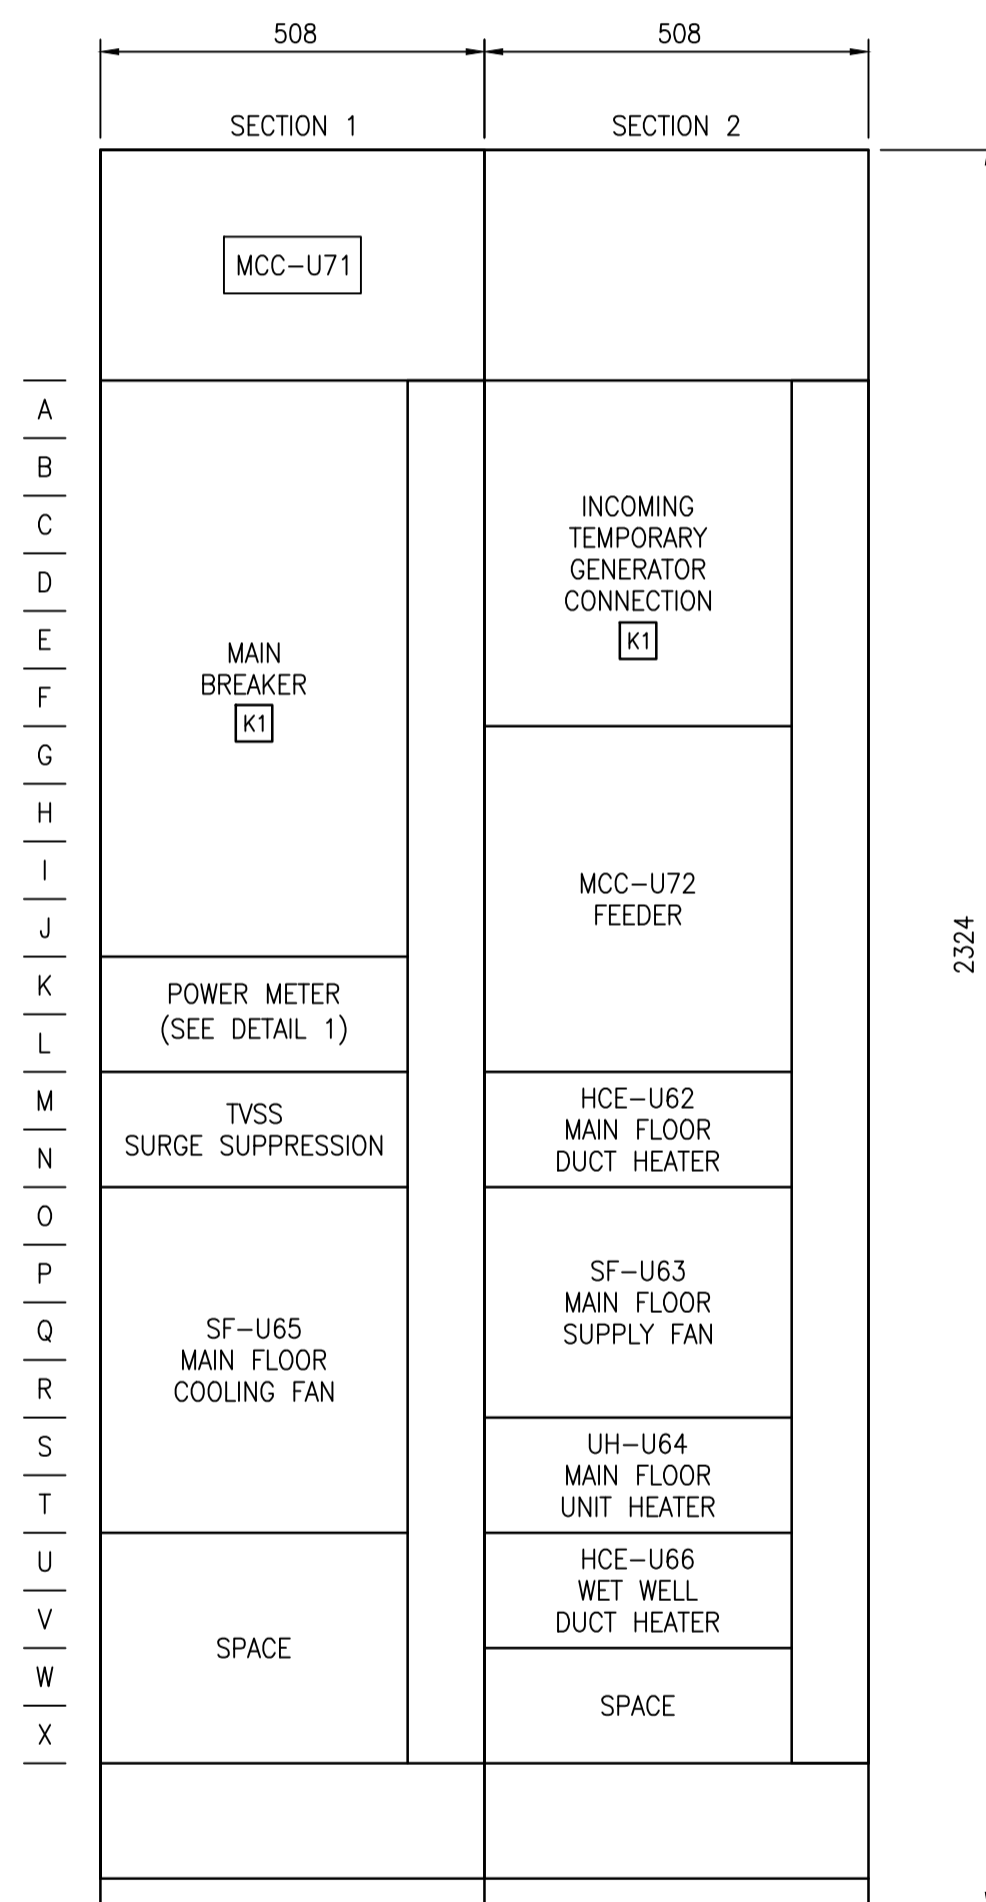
508 508

SECTION 1 SECTION 2

MCC–U71

A
B
C
D
E
F
G
H
I
J
K
L
M
N
O
P
Q
R
S
T
U
V
W
X

MAIN BREAKER K1

POWER METER (SEE DETAIL 1)

TVSS SURGE SUPPRESSION

SF–U65 MAIN FLOOR COOLING FAN

SPACE

INCOMING TEMPORARY GENERATOR CONNECTION K1

MCC–U72 FEEDER

HCE–U62 MAIN FLOOR DUCT HEATER

SF–U63 MAIN FLOOR SUPPLY FAN

UH–U64 MAIN FLOOR UNIT HEATER

HCE–U66 WET WELL DUCT HEATER

SPACE

2324